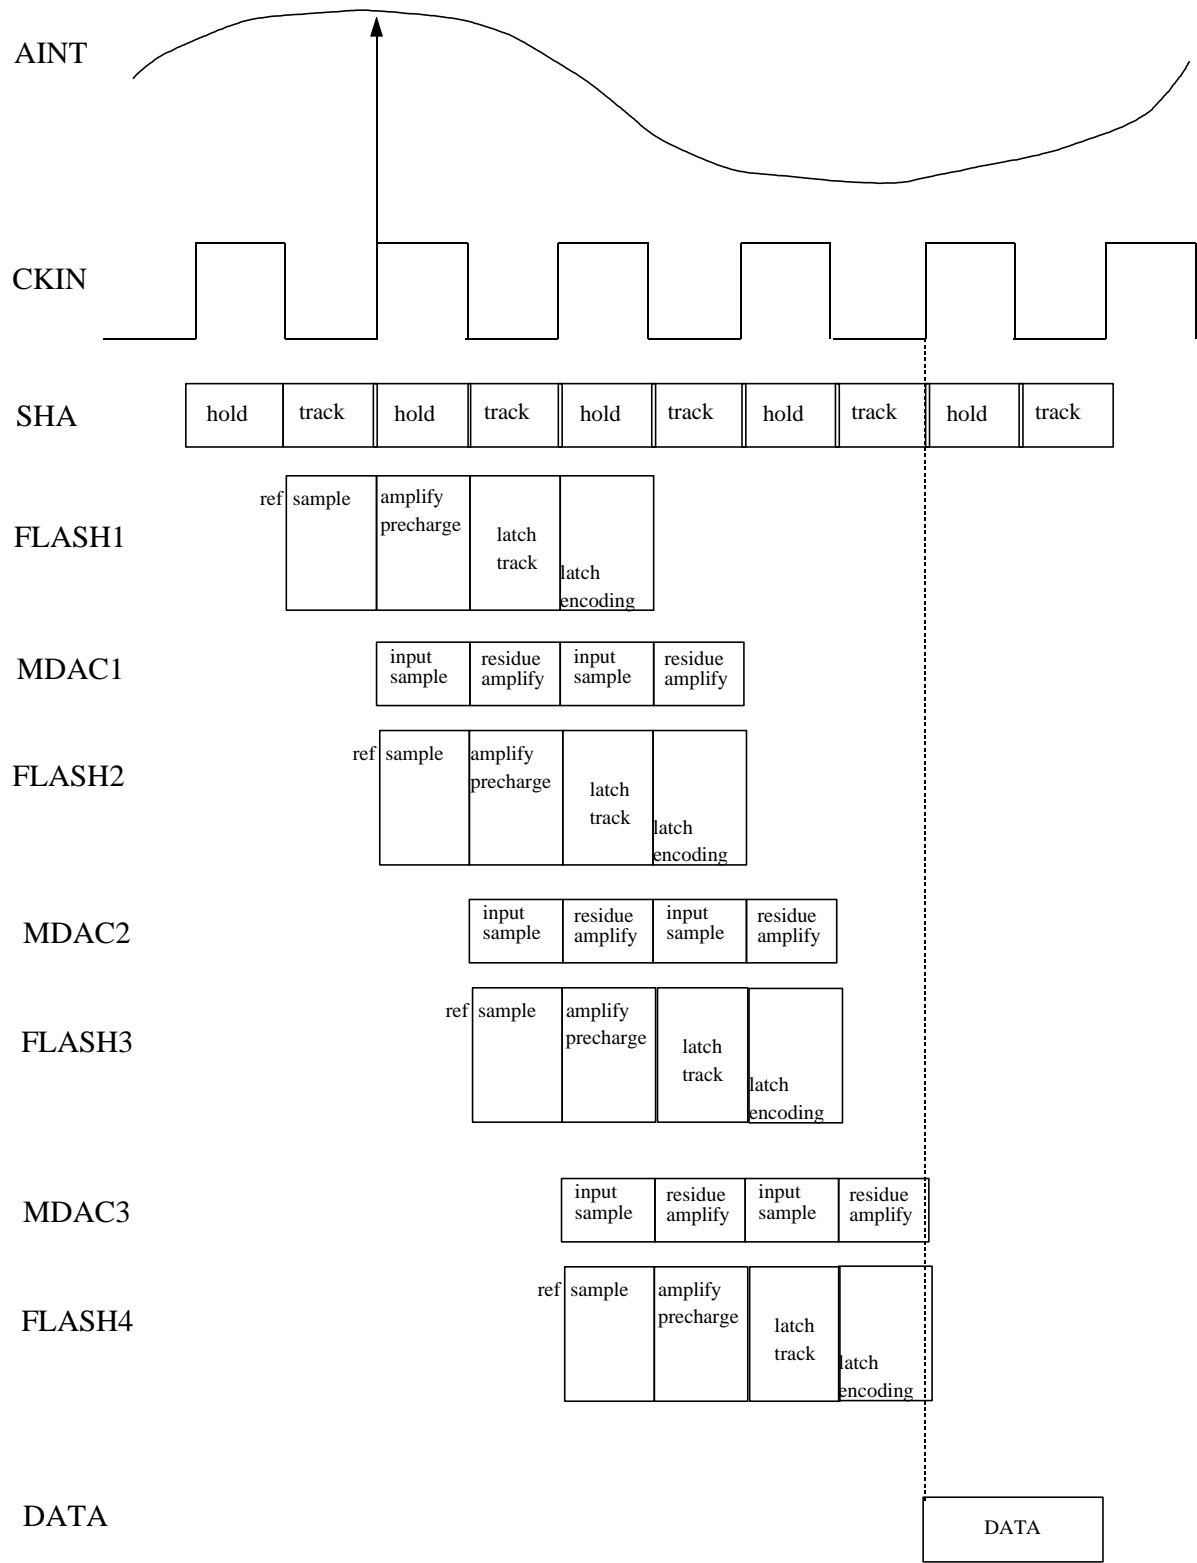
AINT

CKIN

SHA
hold track hold track hold track hold track hold track

FLASH1
ref sample
amplify precharge
latch track
latch encoding

MDAC1
input sample
residue amplify
input sample
residue amplify

FLASH2
ref sample
amplify precharge
latch track
latch encoding

MDAC2
input sample
residue amplify
input sample
residue amplify

FLASH3
ref sample
amplify precharge
latch track
latch encoding

MDAC3
input sample
residue amplify
input sample
residue amplify

FLASH4
ref sample
amplify precharge
latch track
latch encoding

DATA
DATA